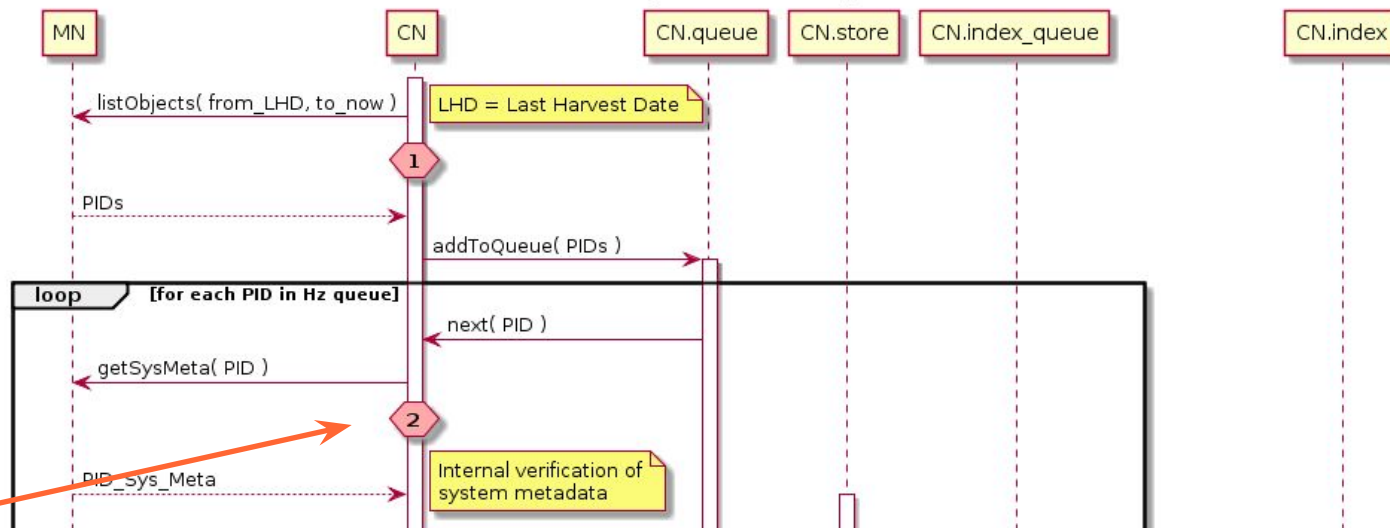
MN

CN

CN.queue

CN.store

CN.index_queue

CN.index

listObjects( from_LHD, to_now )

LHD = Last Harvest Date

1

PIDs

addToQueue( PIDs )

loop [for each PID in Hz queue]

next( PID )

getSysMeta( PID )

2

PID_Sys_Meta

Internal verification of system metadata